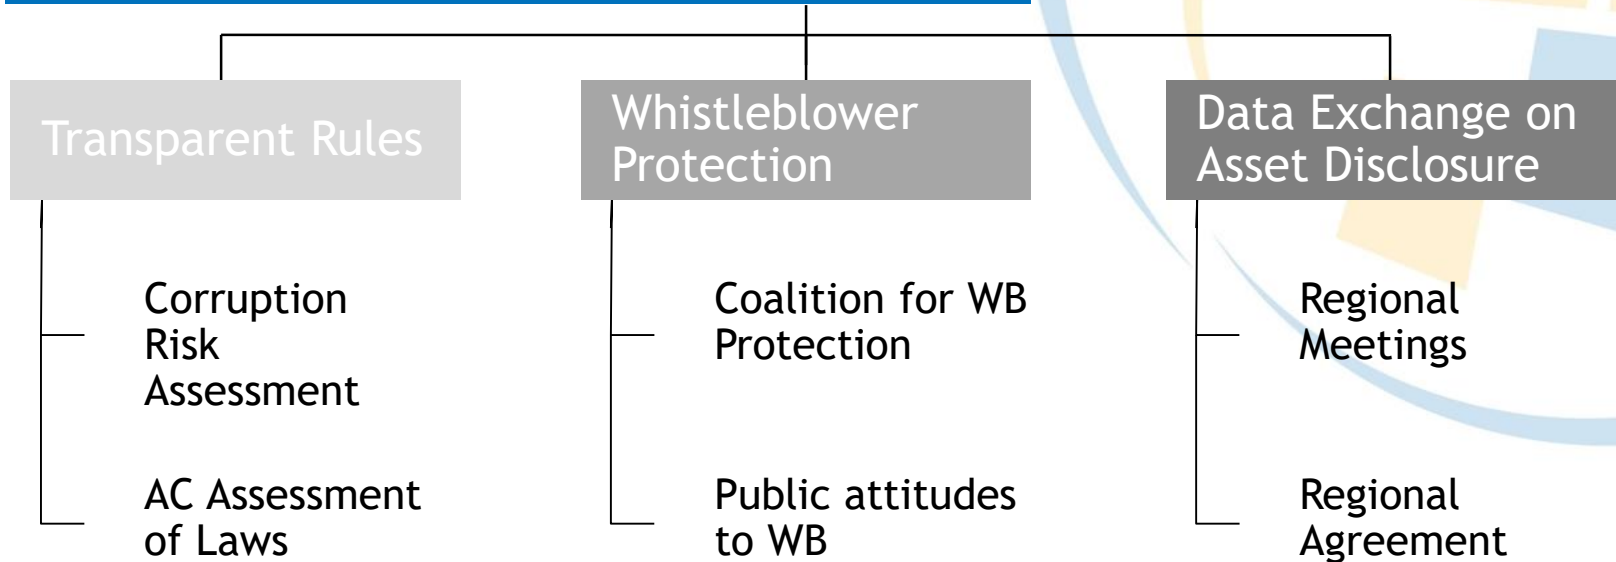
Transparent Rules

Corruption Risk Assessment

AC Assessment of Laws

Whistleblower Protection

Coalition for WB Protection

Public attitudes to WB

Data Exchange on Asset Disclosure

Regional Meetings

Regional Agreement